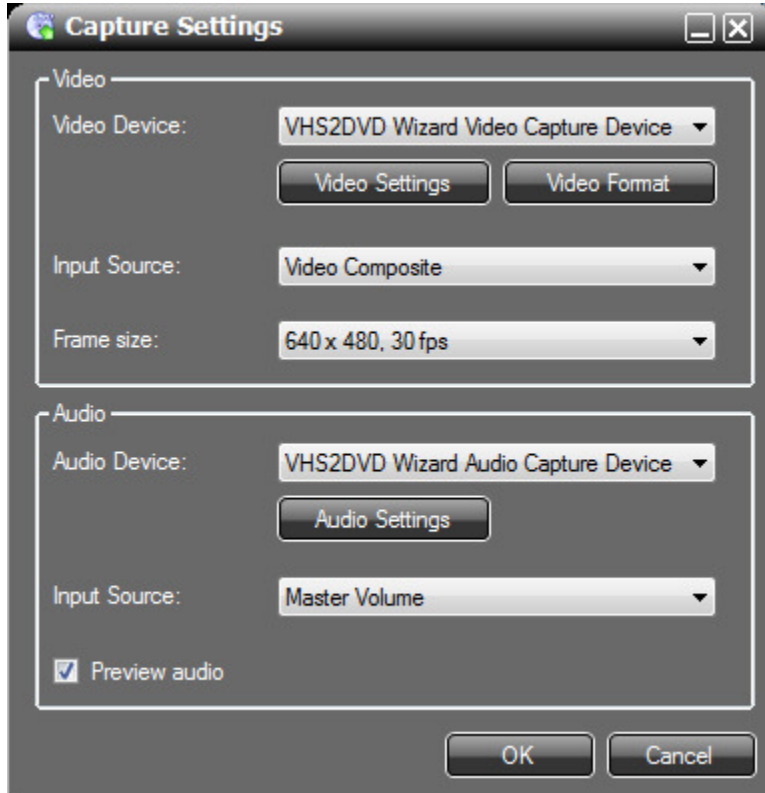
Capture Settings

Video

Video Device: VHS2DVD Wizard Video Capture Device

Video Settings

Video Format

Input Source: Video Composite

Frame size: 640 x 480, 30 fps

Audio

Audio Device: VHS2DVD Wizard Audio Capture Device

Audio Settings

Input Source: Master Volume

Preview audio

OK

Cancel